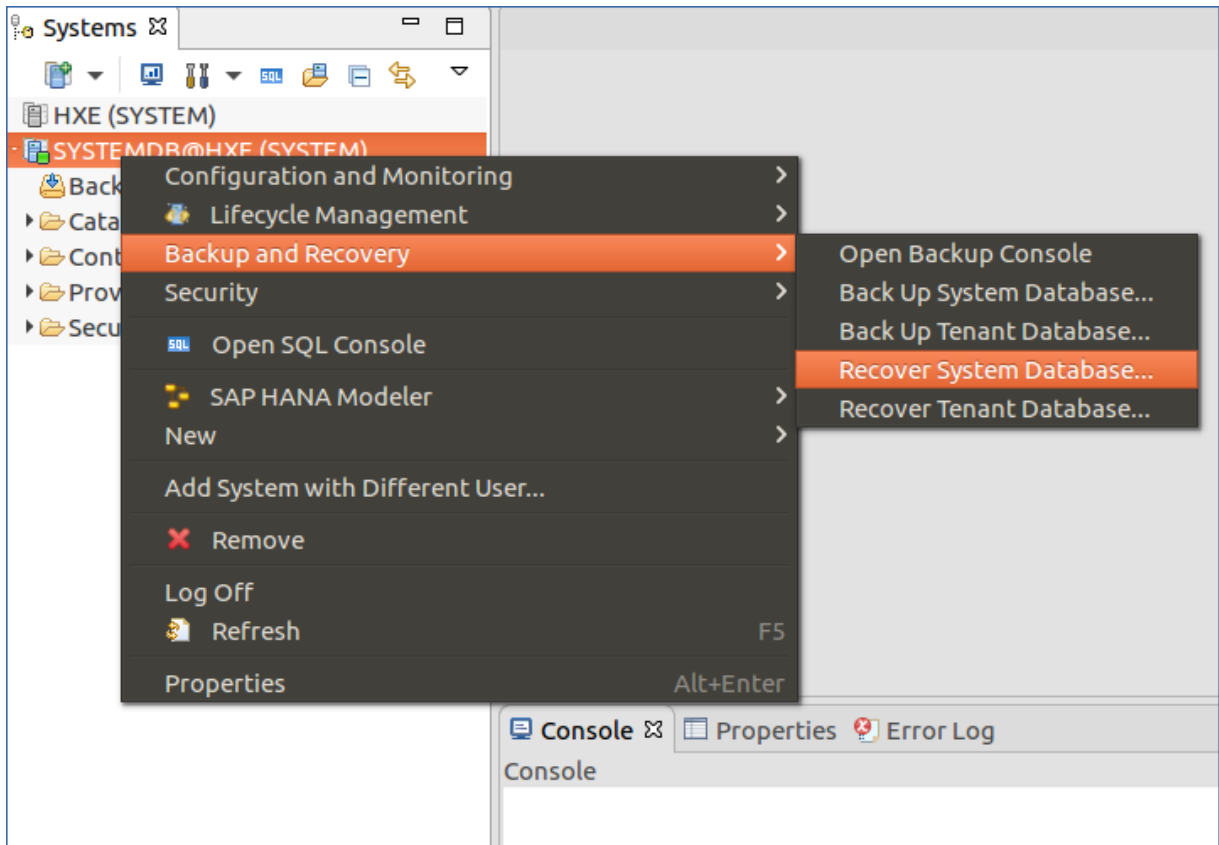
Systems ☒

HXE (SYSTEM)
SYSTEMDB@HXE (SYSTEM)
Back
Cata
Cont
Prov
Secu

Configuration and Monitoring
Lifecycle Management
Backup and Recovery
Security
Open SQL Console
SAP HANA Modeler
New
Add System with Different User...
Remove
Log Off
Refresh F5
Properties Alt+Enter

Open Backup Console
Back Up System Database...
Back Up Tenant Database...
Recover System Database...
Recover Tenant Database...

Console ☒ Properties Error Log
Console